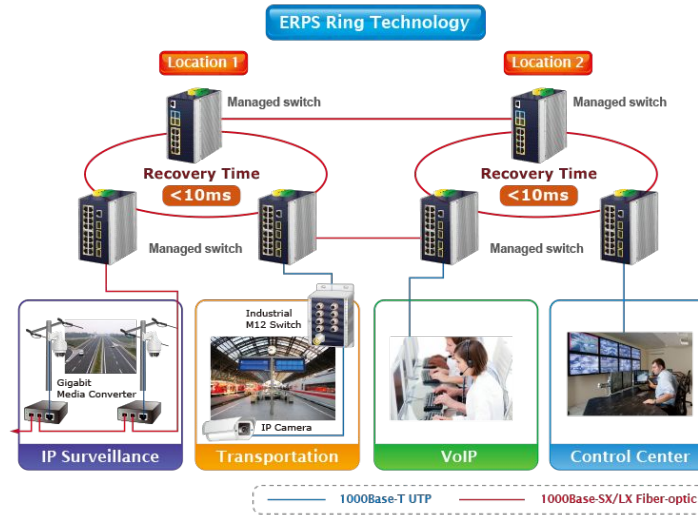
ERPS Ring Technology

Location 1

Location 2

Managed switch

Managed switch

Recovery Time
<10ms

Recovery Time
<10ms

Managed switch

Managed switch

Industrial M12 Switch

Gigabit Media Converter

IP Camera

IP Surveillance

Transportation

VoIP

Control Center

1000Base-T UTP

1000Base-SX/LX Fiber-optic